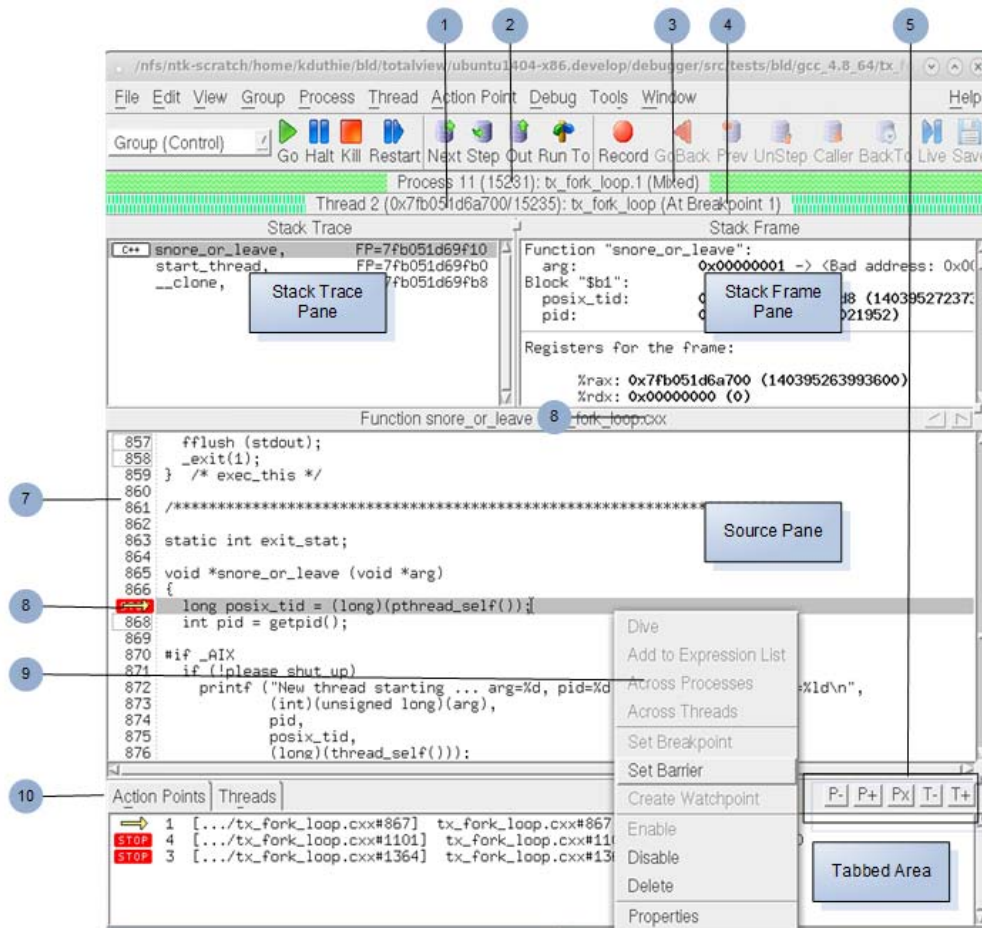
1 2 3 4 5

/nfs/ntk-scratch/home/kduthie/bld/totalview/ubuntu1404-x86.develop/debugger/src/tests/bld/gcc_4.8_64/tx_f

File Edit View Group Process Thread Action Point Debug Tools Window Help

Group (Control) Go Halt Kill Restart Next Step Out Run To Record GoBack Prev UnStep Caller BackTo Live Save

Process 11 (15231): tx_fork_loop.1 (Mixed)

Thread 2 (0x7fb051d6a700/15235): tx_fork_loop (At Breakpoint 1)

Stack Trace

Stack Frame

C++ snore_or_leave, FP=7fb051d69f10
start_thread, FP=7fb051d69fb0
__clone, 7fb051d69fb8

Stack Trace Pane

Function "snore_or_leave":
arg: 0x00000001 -> (Bad address: 0x00
Block "$b1":
posix_tid: 0 d8 (14039527237
pid: 0 021952)

Stack Frame Pane

Registers for the frame:

%rax: 0x7fb051d6a700 (140395263993600)
%rdx: 0x00000000 (0)

Function snore_or_leave 8 fork_loop.cxx

857 fflush (stdout);
858 _exit(1);
859 } /* exec_this */
860
861 /****************************************************
862
863 static int exit_stat;
864
865 void *snore_or_leave (void *arg)
866 {
long posix_tid = (long)(pthread_self());
868 int pid = getpid();
869
870 #if _AIX
871 if (!please_shut_up)
872 printf ("New thread starting ... arg=%d, pid=%d %ld\n",
873 (int)(unsigned long)(arg),
874 pid,
875 posix_tid,
876 (long)(thread_self()));

Source Pane

7
8
9
10

Dive
Add to Expression List
Across Processes
Across Threads
Set Breakpoint
Set Barrier
Create Watchpoint
Enable
Disable
Delete
Properties

Action Points Threads

1 [.../tx_fork_loop.cxx#867] tx_fork_loop.cxx#867
STOP 4 [.../tx_fork_loop.cxx#1101] tx_fork_loop.cxx#110
STOP 3 [.../tx_fork_loop.cxx#1364] tx_fork_loop.cxx#13

P- P+ Px T- T+

Tabbed Area